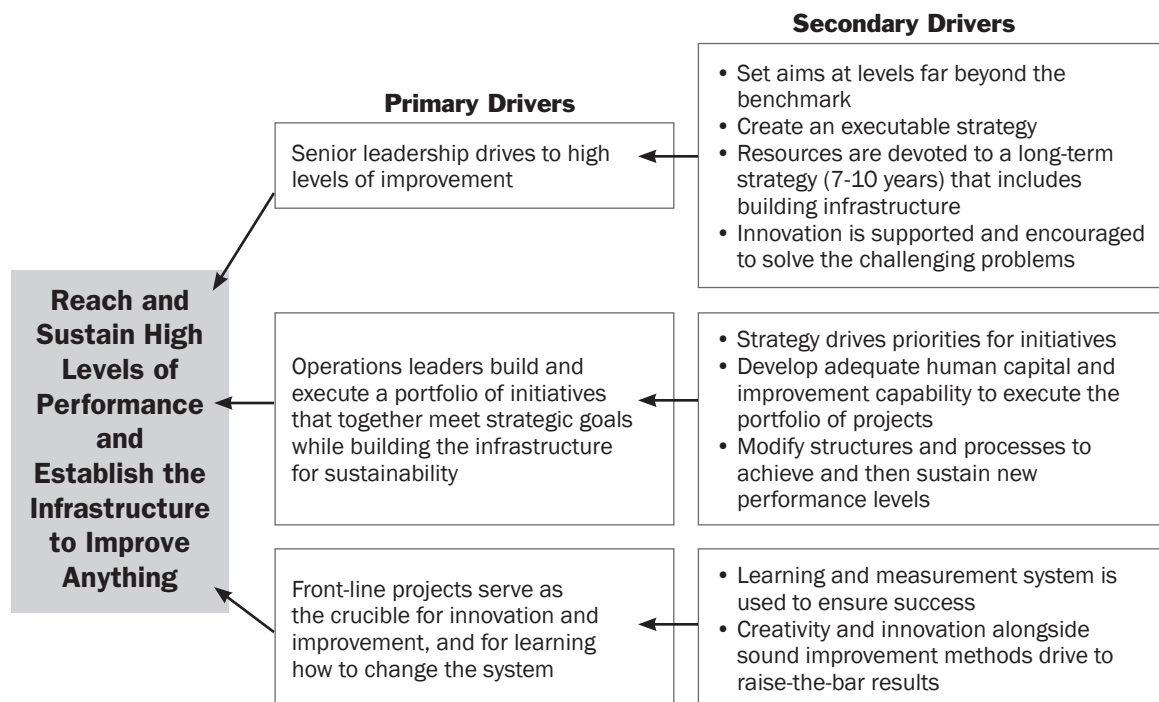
Reach and Sustain High Levels of Performance and Establish the Infrastructure to Improve Anything

Primary Drivers

Senior leadership drives to high levels of improvement

Operations leaders build and execute a portfolio of initiatives that together meet strategic goals while building the infrastructure for sustainability

Front-line projects serve as the crucible for innovation and improvement, and for learning how to change the system

Secondary Drivers

• Set aims at levels far beyond the benchmark
• Create an executable strategy
• Resources are devoted to a long-term strategy (7-10 years) that includes building infrastructure
• Innovation is supported and encouraged to solve the challenging problems

• Strategy drives priorities for initiatives
• Develop adequate human capital and improvement capability to execute the portfolio of projects
• Modify structures and processes to achieve and then sustain new performance levels

• Learning and measurement system is used to ensure success
• Creativity and innovation alongside sound improvement methods drive to raise-the-bar results